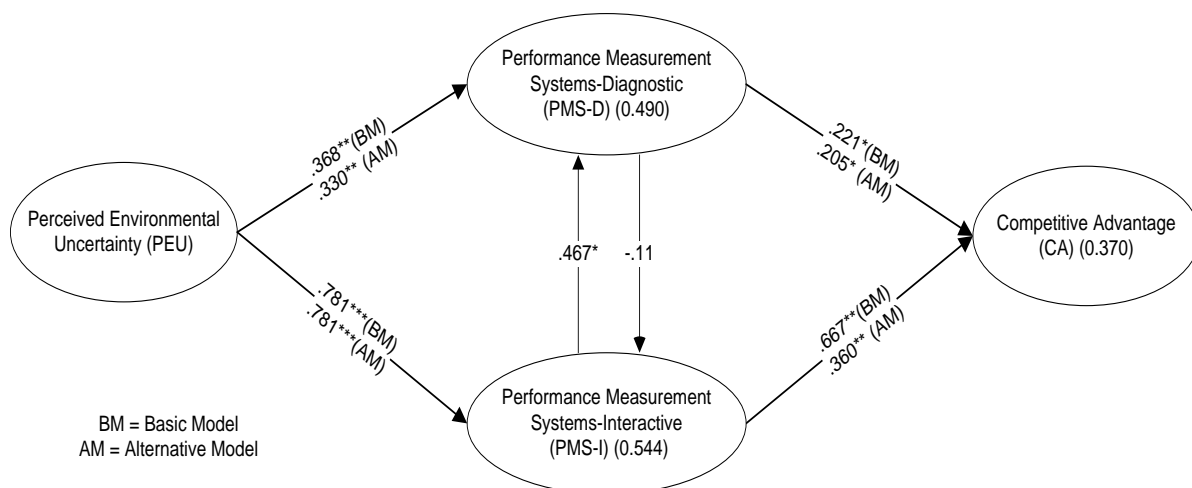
Performance Measurement Systems-Diagnostic (PMS-D) (0.490)

.368**(BM)
.330** (AM)

.221*(BM)
.205* (AM)

Perceived Environmental Uncertainty (PEU)

.467*

-.11

Competitive Advantage (CA) (0.370)

.781***(BM)
.781***(AM)

.667**(BM)
.360** (AM)

BM = Basic Model
AM = Alternative Model

Performance Measurement Systems-Interactive (PMS-I) (0.544)